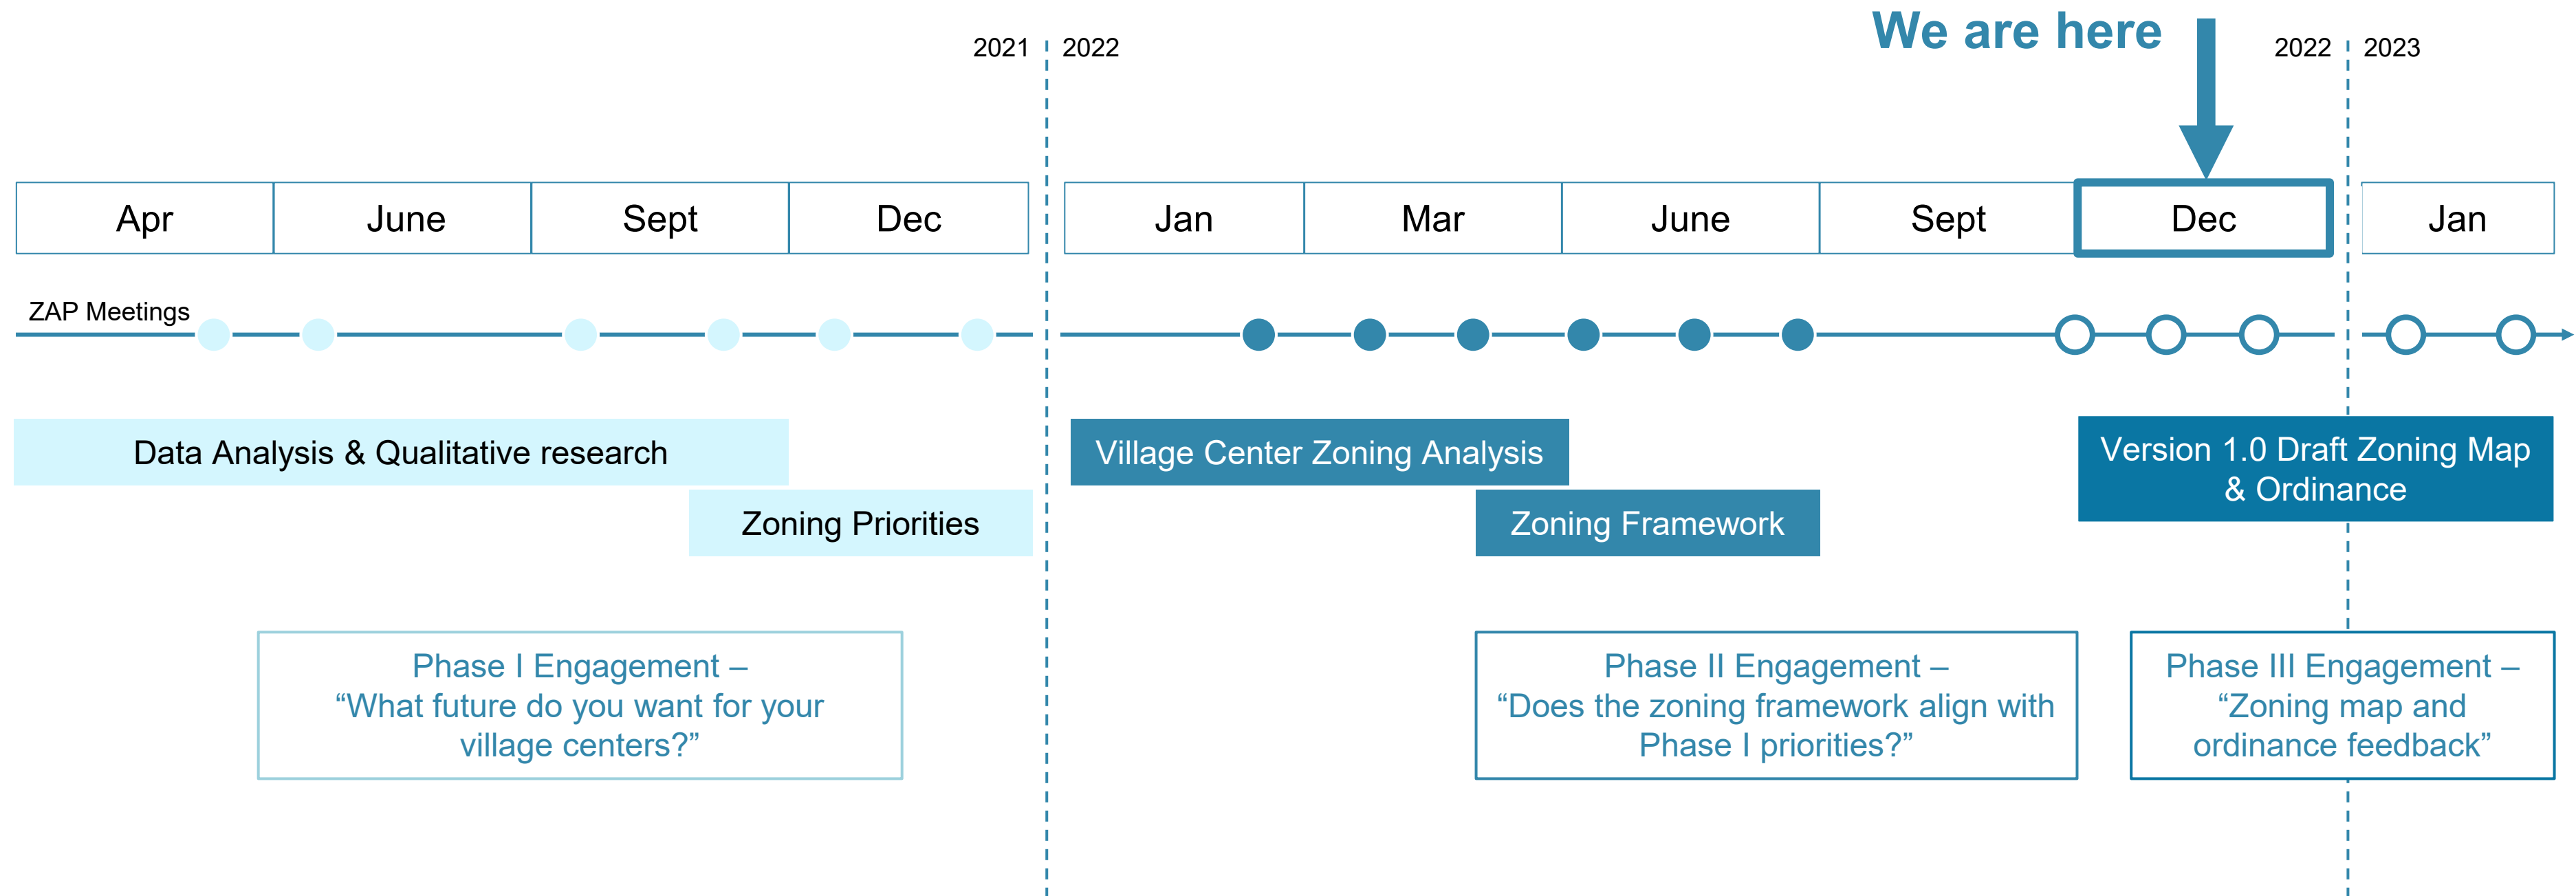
We are here

2021 2022 2022 2023

| Apr | June | Sept | Dec |
|---|---|---|---|

| Jan | Mar | June | Sept | Dec |
|---|---|---|---|---|

| Jan |
|---|

ZAP Meetings

Data Analysis & Qualitative research

Zoning Priorities

Village Center Zoning Analysis

Zoning Framework

Version 1.0 Draft Zoning Map & Ordinance

Phase I Engagement – “What future do you want for your village centers?”

Phase II Engagement – “Does the zoning framework align with Phase I priorities?”

Phase III Engagement – “Zoning map and ordinance feedback”